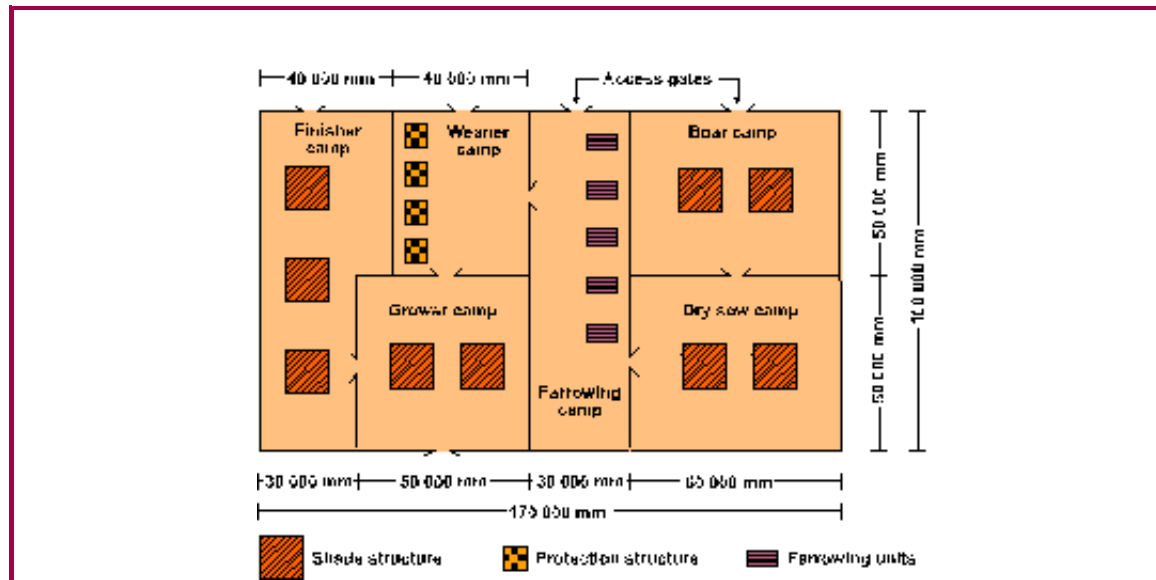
40 000 mm
40 000 mm
Access gates
Finisher camp
Weaner camp
Boar camp
50 000 mm
100 000 mm
Grower camp
Dry sow camp
50 000 mm
Farrowing camp
30 000 mm
50 000 mm
30 000 mm
65 000 mm
175 000 mm
Shade structure
Protection structure
Farrowing units